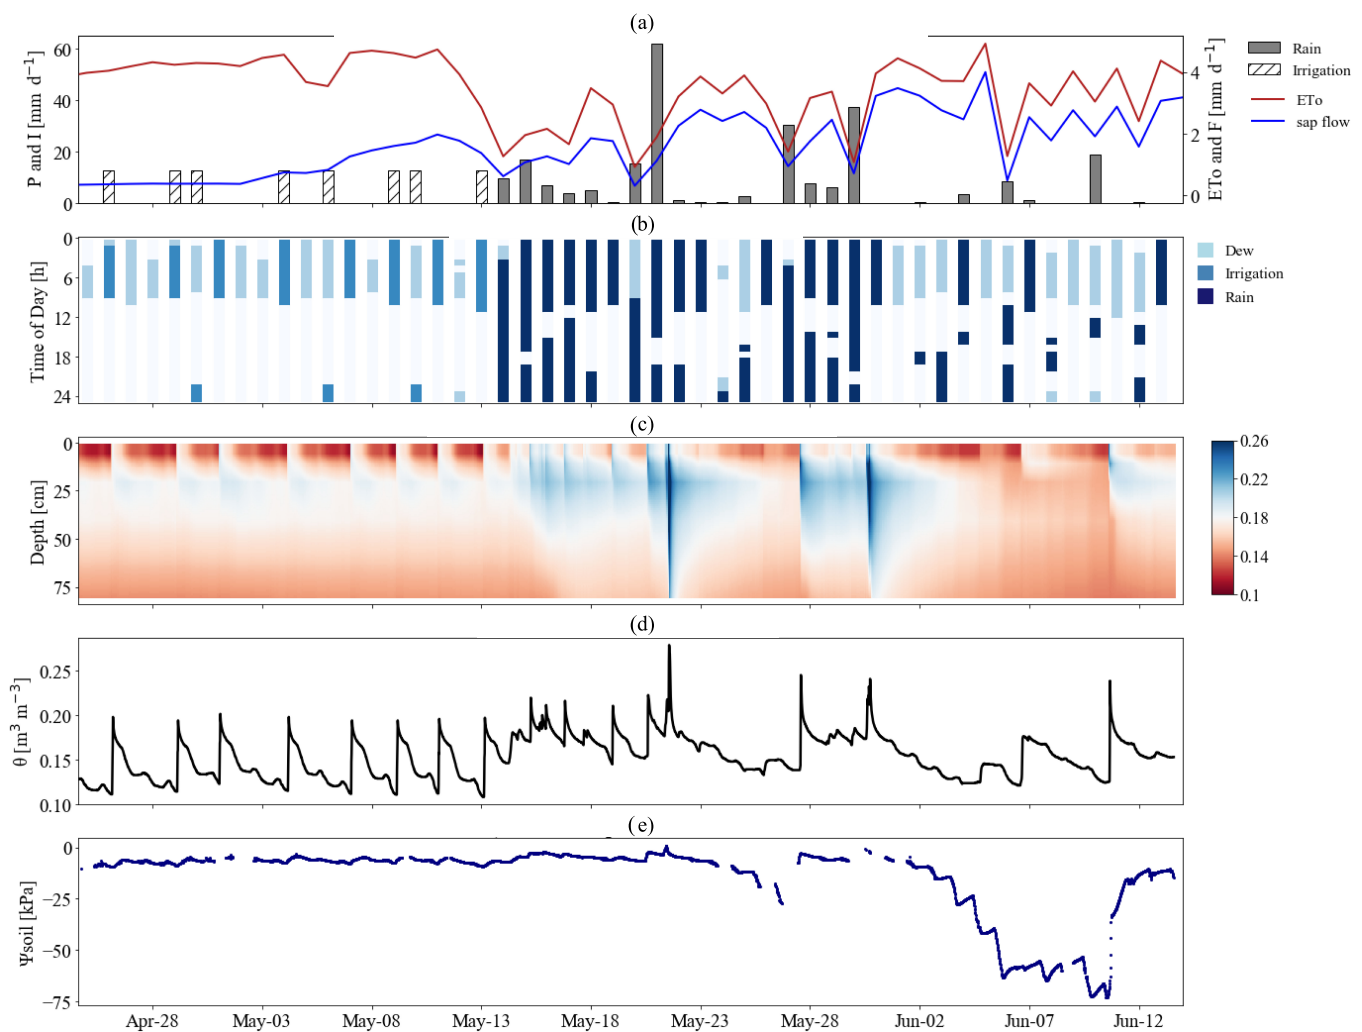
(a)

P and I [mm d$^{-1}$]

60
40
20
0

ETo and F [mm d$^{-1}$]

4
2
0

Rain
Irrigation
ETo
sap flow

(b)

Time of Day [h]

0
6
12
18
24

Dew
Irrigation
Rain

(c)

Depth [cm]

0
25
50
75

0.26
0.22
0.18
0.14
0.1

(d)

θ [m$^3$ m$^{-3}$]

0.25
0.20
0.15
0.10

(e)

Ψsoil [kPa]

0
-25
-50
-75

Apr-28 May-03 May-08 May-13 May-18 May-23 May-28 Jun-02 Jun-07 Jun-12